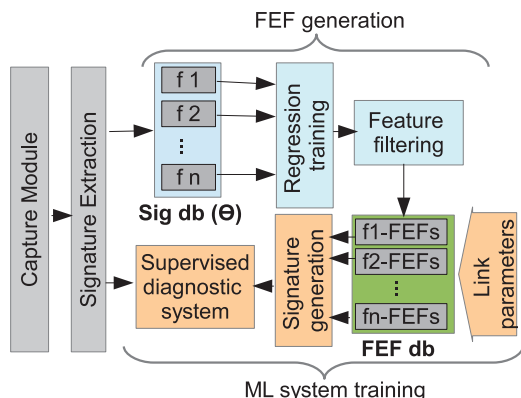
FEF generation

Capture Module

Signature Extraction

f 1
f 2
⋮
f n

Sig db (Θ)

Regression training

Feature filtering

f1-FEFs
f2-FEFs
⋮
fn-FEFs

FEF db

Link parameters

Signature generation

Supervised diagnostic system

ML system training